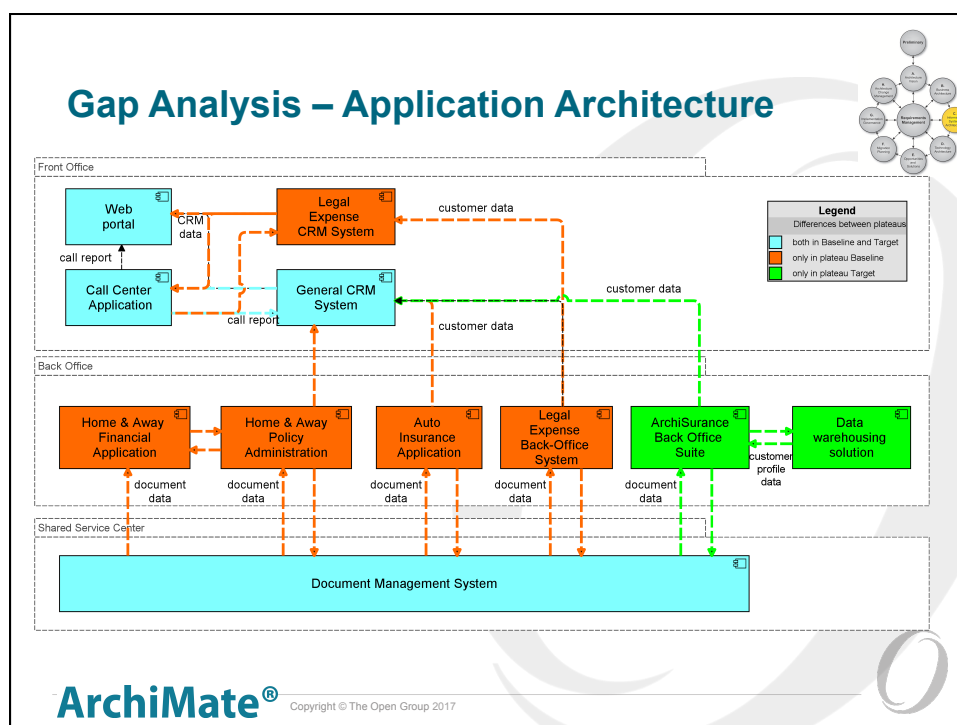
Gap Analysis – Application Architecture

Preliminary

Requirements Management

Front Office

Web portal

CRM data

Legal Expense CRM System

customer data

call report

Call Center Application

General CRM System

call report

customer data

customer data

Legend
Differences between plateaus

both in Baseline and Target
only in plateau Baseline
only in plateau Target

Back Office

Home & Away Financial Application

Home & Away Policy Administration

Auto Insurance Application

Legal Expense Back-Office System

ArchiSurance Back Office Suite

Data warehousing solution

customer profile data

document data

document data

document data

document data

document data

Shared Service Center

Document Management System

ArchiMate®

Copyright © The Open Group 2017